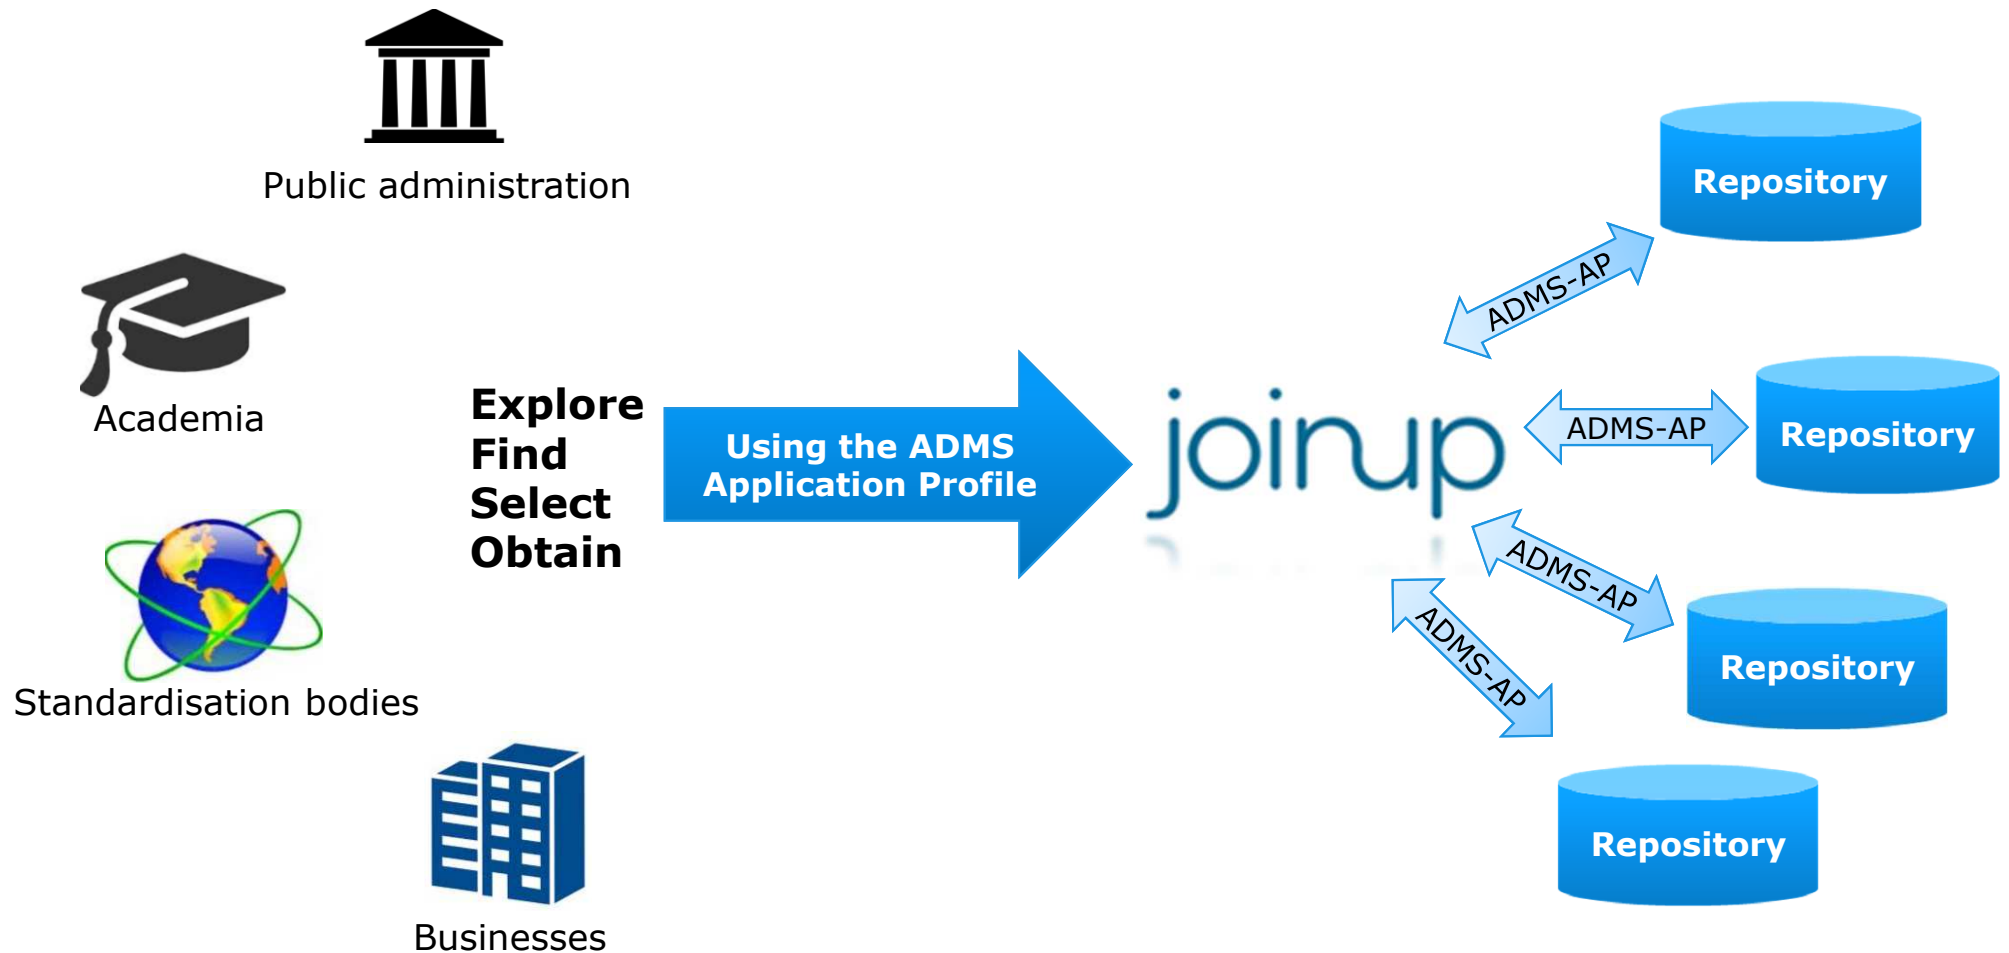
Public administration

Academia

Standardisation bodies

Businesses

Explore
Find
Select
Obtain

Using the ADMS Application Profile

joinup

ADMS-AP

Repository

ADMS-AP

Repository

ADMS-AP

Repository

ADMS-AP

Repository